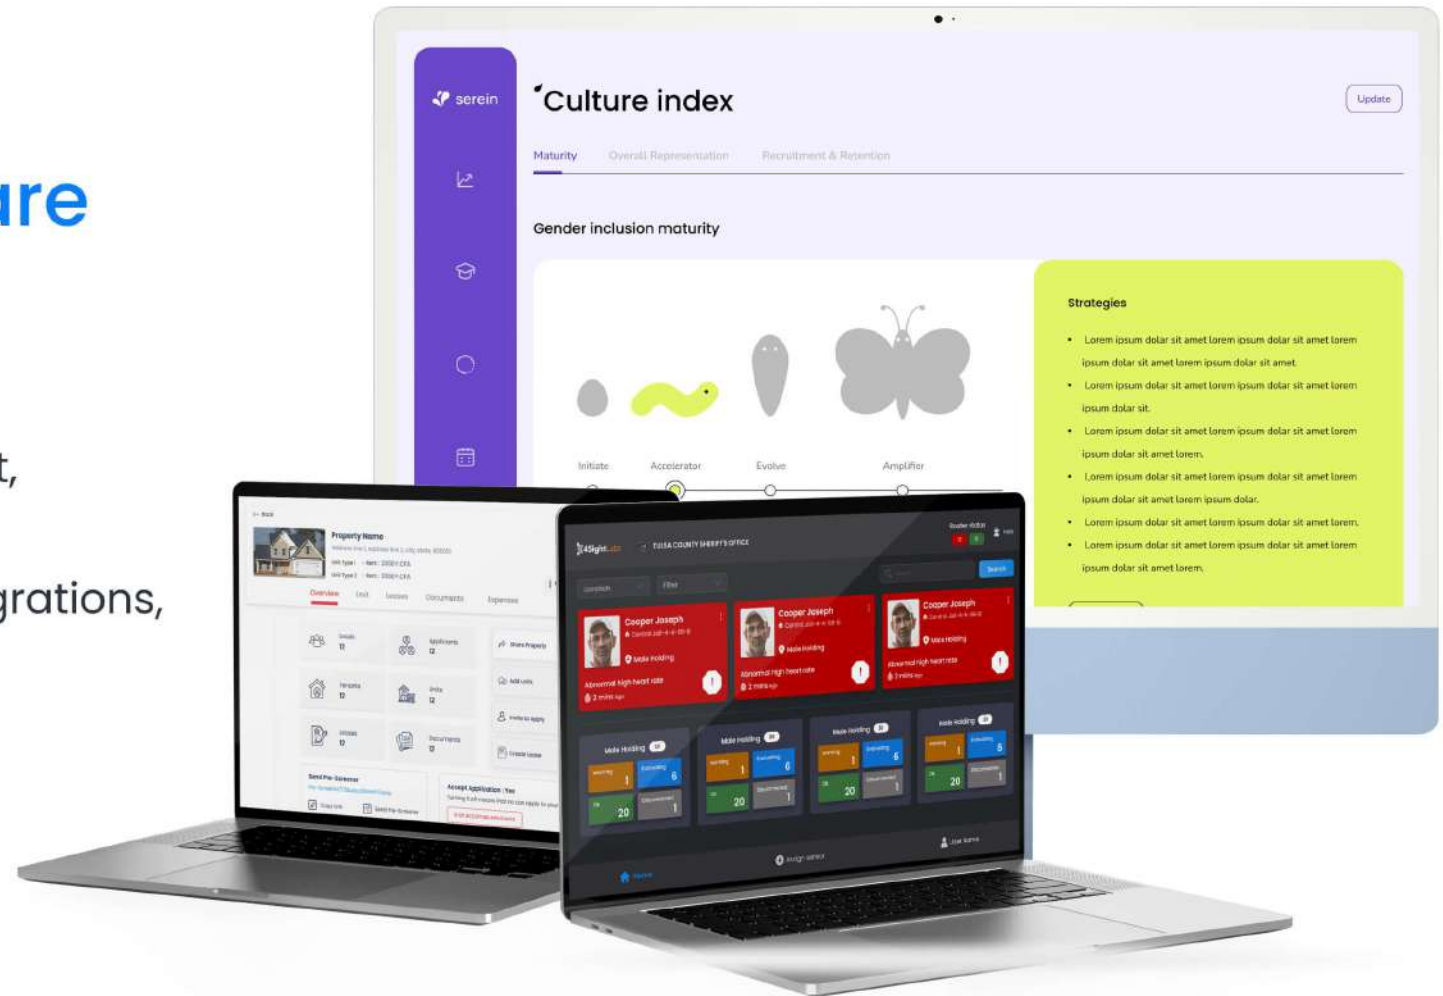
ure

t,

grations,

serein

Culture index

Update

Maturity Overall Representation Recruitment & Retention

Gender inclusion maturity

Initiate Accelerator Evolve Amplifier

Strategies

• Lorem ipsum dolar sit amet lorem ipsum dolar sit amet lorem ipsum dolar sit amet lorem ipsum dolar sit amet.
• Lorem ipsum dolar sit amet lorem ipsum dolar sit amet lorem ipsum dolar sit.
• Lorem ipsum dolar sit amet lorem ipsum dolar sit amet lorem ipsum dolar sit amet lorem.
• Lorem ipsum dolar sit amet lorem ipsum dolar sit amet lorem ipsum dolar sit amet lorem ipsum dolar.
• Lorem ipsum dolar sit amet lorem ipsum dolar sit amet lorem.
• Lorem ipsum dolar sit amet lorem ipsum dolar sit amet lorem ipsum dolar sit amet lorem.

Property Name

Overview Unit Leases Documents Expenses

Send Pre-Screener

Accept Application : Yes

4Sight TULSA COUNTY SHERIFF'S OFFICE

Search

Cooper Joseph
Male Holding
Abnormal high heart rate

Cooper Joseph
Male Holding
Abnormal high heart rate

Cooper Joseph
Male Holding
Abnormal high heart rate

Male Holding
Male Holding
Male Holding
Male Holding

1 6 20 1
1 6 20 1
1 6 20 1
1 6 20 1

Home